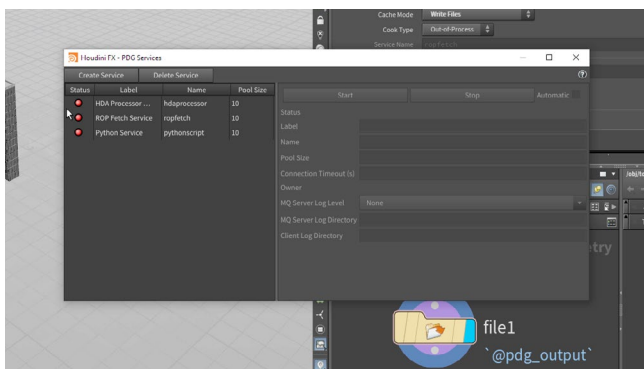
Cache Mode
Write Files
Cook Type
Out-of-Process
Service Name
ropfetch

Houdini FX - PDG Services

Create Service
Delete Service

| Status | Label | Name | Pool Size |
|---|---|---|---|
| | HDA Processor ... | hdaprocessor | 10 |
| | ROP Fetch Service | ropfetch | 10 |
| | Python Service | pythonscript | 10 |

Start
Stop
Automatic

Status
Label
Name
Pool Size
Connection Timeout (s)
Owner
MQ Server Log Level
None
MQ Server Log Directory
Client Log Directory

/obj/te

try

file1
`@pdg_output`